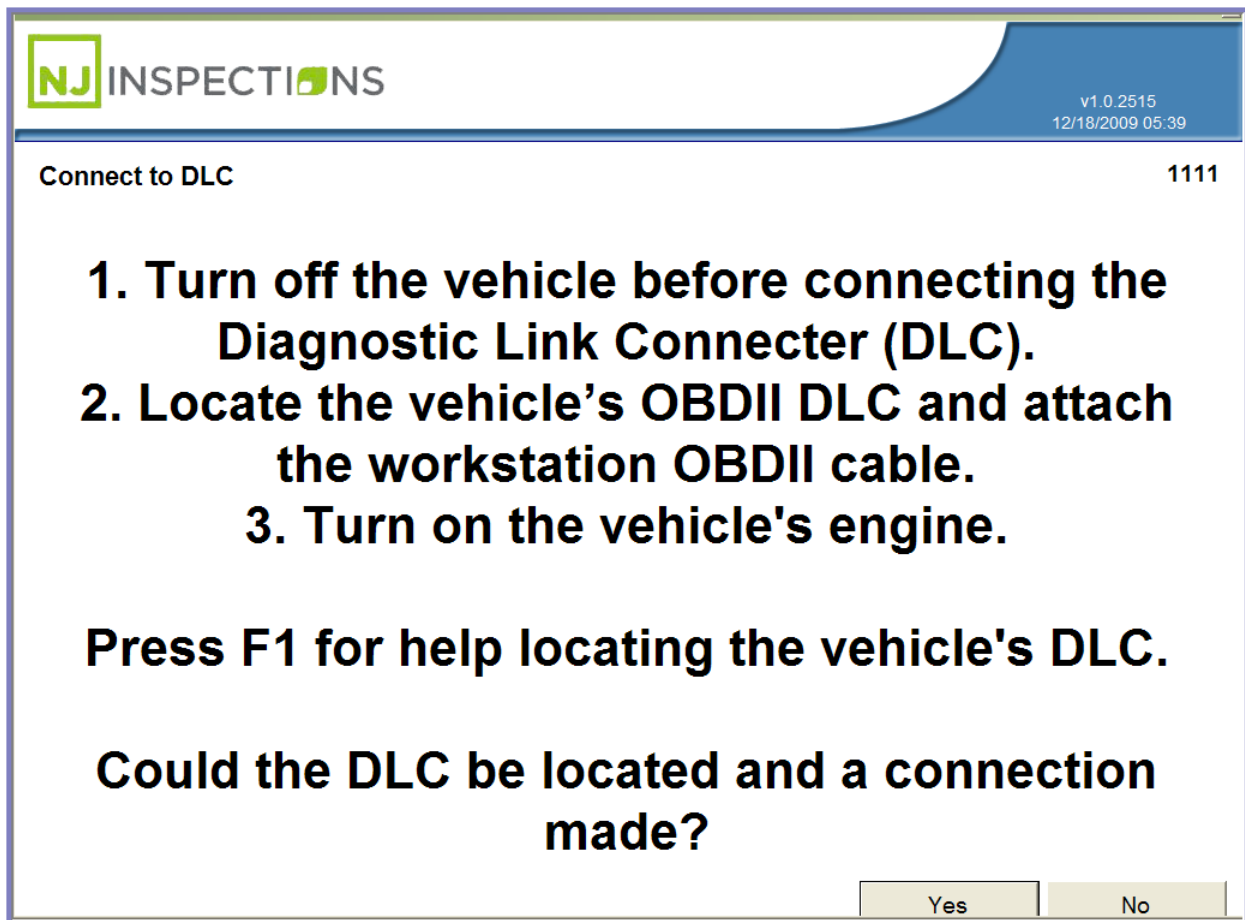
NJ INSPECTIONS

v1.0.2515
12/18/2009 05:39

Connect to DLC

1111

1. Turn off the vehicle before connecting the Diagnostic Link Connecter (DLC).
2. Locate the vehicle’s OBDII DLC and attach the workstation OBDII cable.
3. Turn on the vehicle's engine.

Press F1 for help locating the vehicle's DLC.

Could the DLC be located and a connection made?

Yes

No